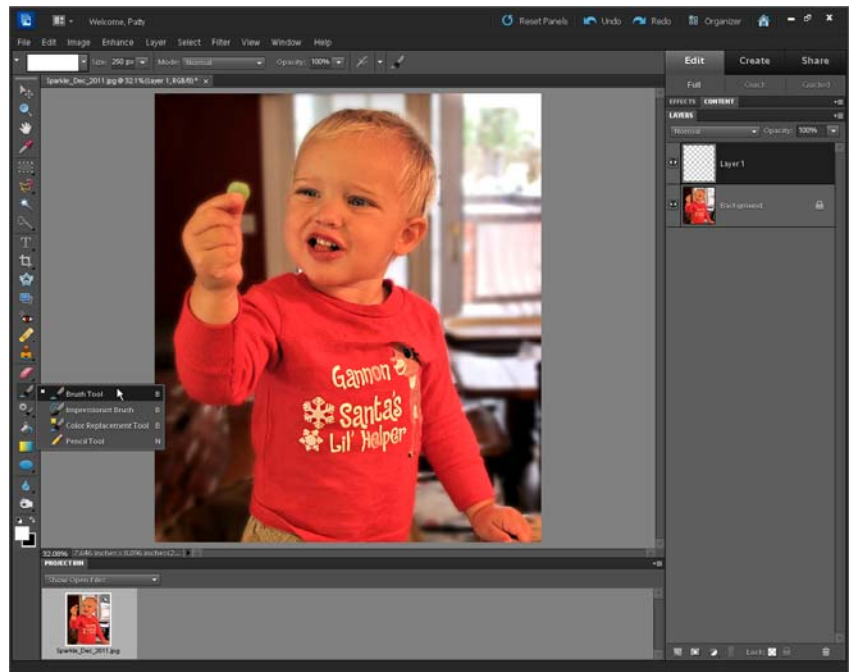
Welcome, Patty
Reset Panels Undo Redo Organizer
File Edit Image Enhance Layer Select Filter View Window Help
Size: 250 px Mode: Normal Opacity: 100%
Sparkle_Dec_2011.jpg @ 32.1% (Layer 1, RGB/8) * ×
Edit Create Share
Full Quick Guided
EFFECTS CONTENT
LAYERS
Normal Opacity: 100%
Layer 1
Background
Brush Tool B
Impressionist Brush B
Color Replacement Tool B
Pencil Tool N
Gannon
Santa's
Lil' Helper
32.08% 7.646 inches x 9.896 inches (2...
PROJECT BIN
Show Open Files
Sparkle_Dec_2011.jpg
Lock: